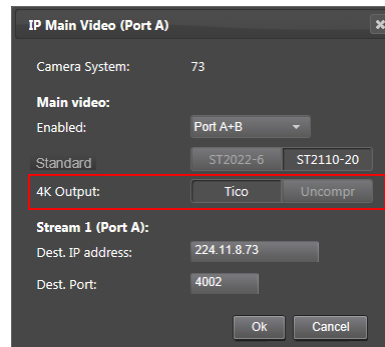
IP Main Video (Port A)

Camera System: 73

Main video:

Enabled: Port A+B

Standard ST2022-6 ST2110-20

4K Output: Tico Uncompr

Stream 1 (Port A):

Dest. IP address: 224.11.8.73

Dest. Port: 4002

Ok Cancel